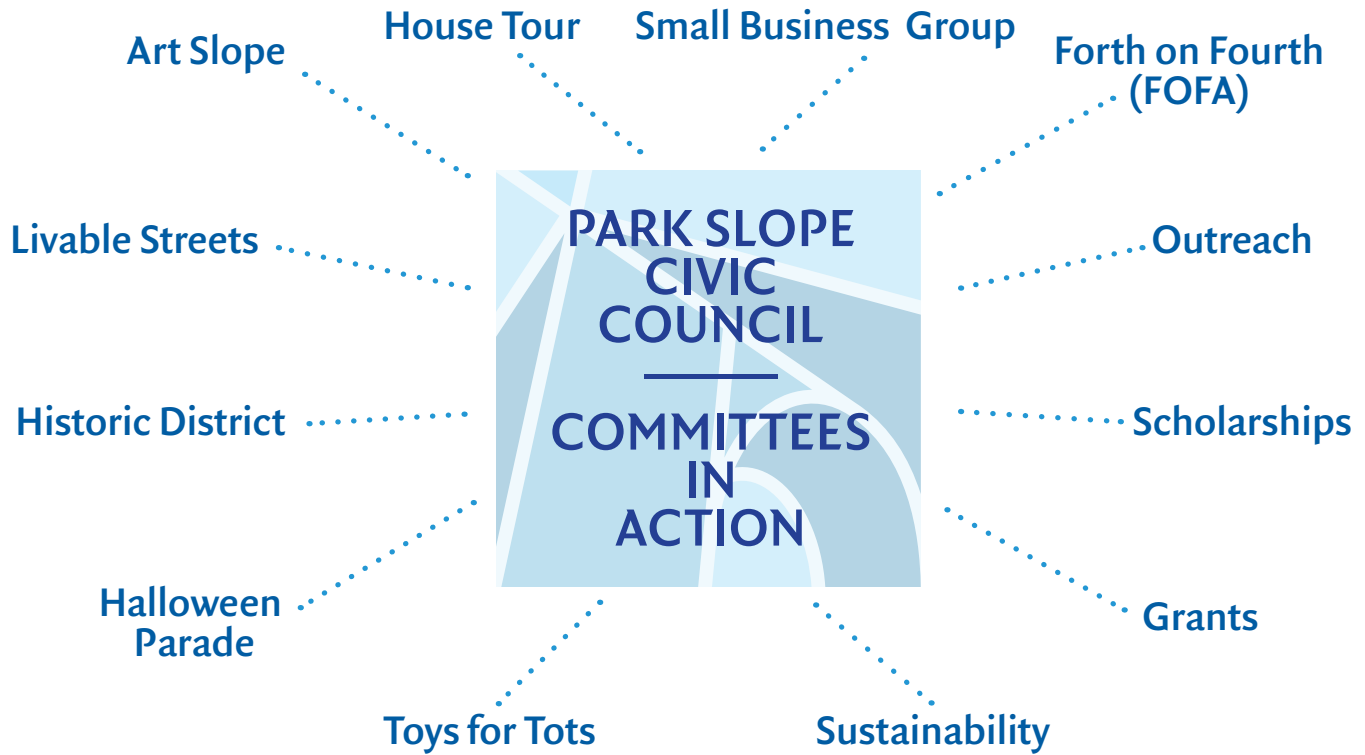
House Tour

Small Business Group

Art Slope

Forth on Fourth (FOFA)

Livable Streets

PARK SLOPE CIVIC COUNCIL

COMMITTEES IN ACTION

Outreach

Historic District

Scholarships

Halloween Parade

Grants

Toys for Tots

Sustainability